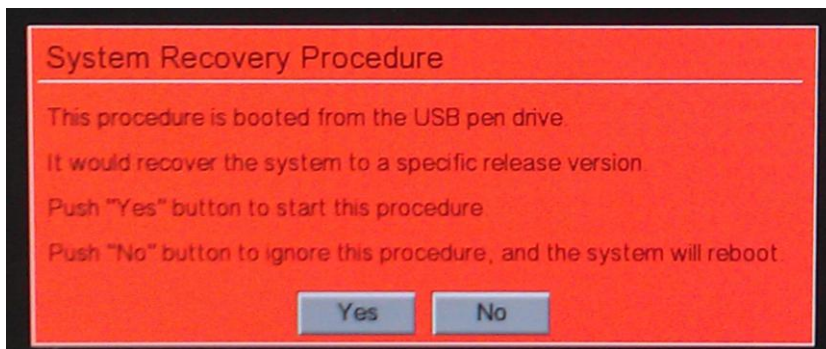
System Recovery Procedure

This procedure is booted from the USB pen drive.

It would recover the system to a specific release version.

Push "Yes" button to start this procedure.

Push "No" button to ignore this procedure, and the system will reboot.

Yes

No